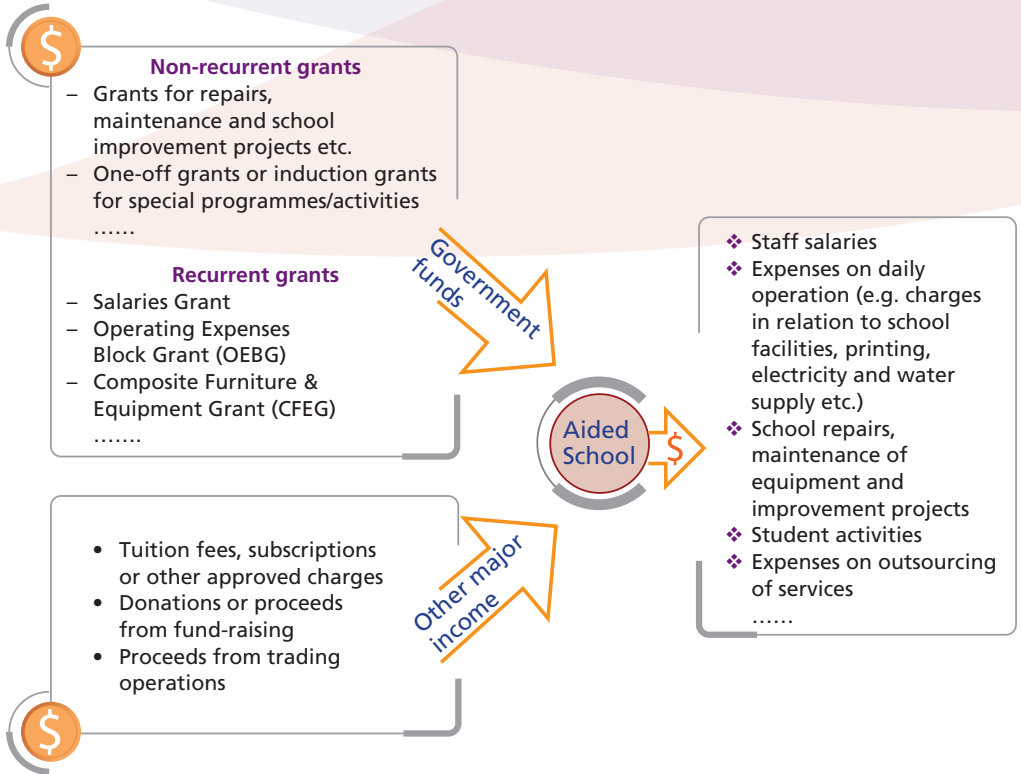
$

Non-recurrent grants

– Grants for repairs, maintenance and school improvement projects etc.
– One-off grants or induction grants for special programmes/activities
……

Recurrent grants

– Salaries Grant
– Operating Expenses Block Grant (OEBG)
– Composite Furniture & Equipment Grant (CFEG)
…….

Government funds

• Tuition fees, subscriptions or other approved charges
• Donations or proceeds from fund-raising
• Proceeds from trading operations

$

Other major income

Aided School

$

❖ Staff salaries
❖ Expenses on daily operation (e.g. charges in relation to school facilities, printing, electricity and water supply etc.)
❖ School repairs, maintenance of equipment and improvement projects
❖ Student activities
❖ Expenses on outsourcing of services
……